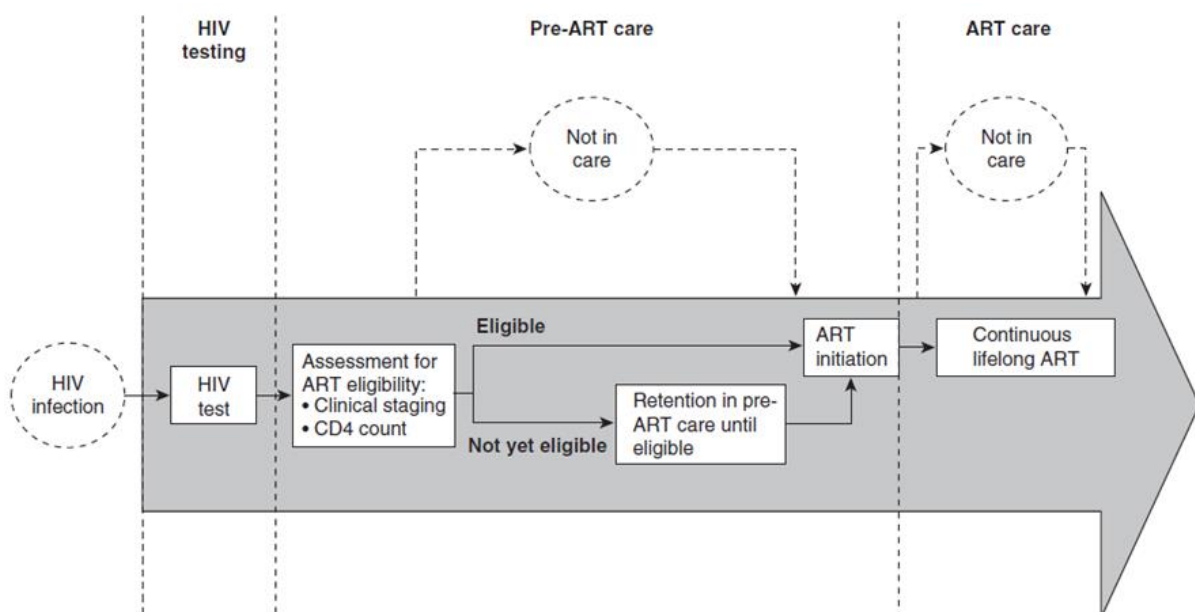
HIV testing

Pre-ART care

ART care

Not in care

Not in care

HIV infection

HIV test

Assessment for ART eligibility:
• Clinical staging
• CD4 count

Eligible

Not yet eligible

Retention in pre-ART care until eligible

ART initiation

Continuous lifelong ART